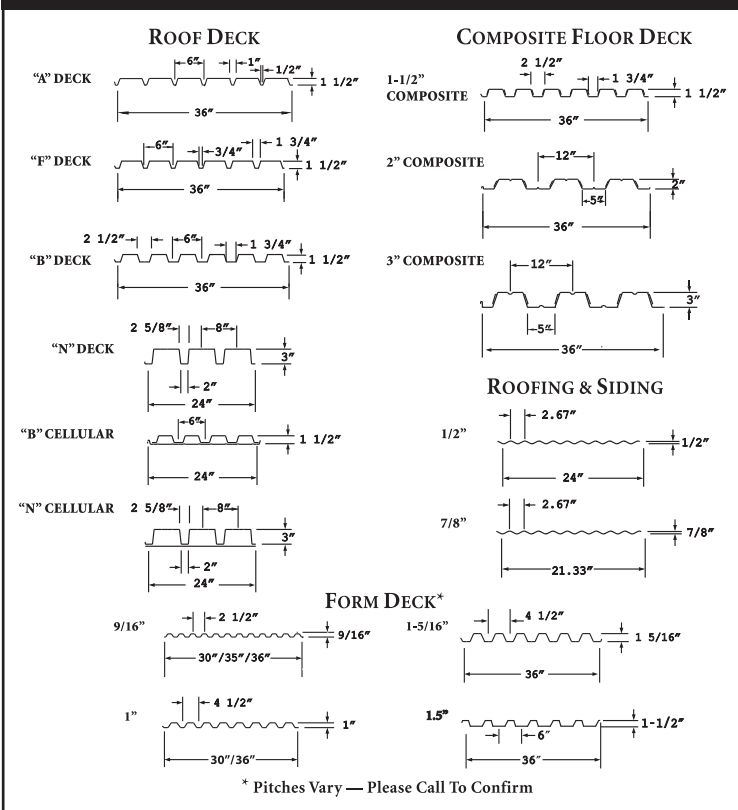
ROOF DECK

"A" DECK
6" 1" 1/2" 1 1/2"
36"

"F" DECK
6" 3/4" 1 3/4" 1 1/2"
36"

"B" DECK
2 1/2" 6" 1 3/4" 1 1/2"
36"

"N" DECK
2 5/8" 8" 3"
2"
24"

"B" CELLULAR
6" 1 1/2"
24"

"N" CELLULAR
2 5/8" 8" 3"
2"
24"

COMPOSITE FLOOR DECK

1-1/2" COMPOSITE
2 1/2" 1 3/4" 1 1/2"
36"

2" COMPOSITE
12" 2"
5"
36"

3" COMPOSITE
12" 3"
5"
36"

ROOFING & SIDING

1/2"
2.67" 1/2"
24"

7/8"
2.67" 7/8"
21.33"

FORM DECK*

9/16"
2 1/2" 9/16"
30"/35"/36"

1-5/16"
4 1/2" 1 5/16"
36"

1"
4 1/2" 1"
30"/36"

1.5"
1-1/2"
6"
36"

* Pitches Vary — Please Call To Confirm